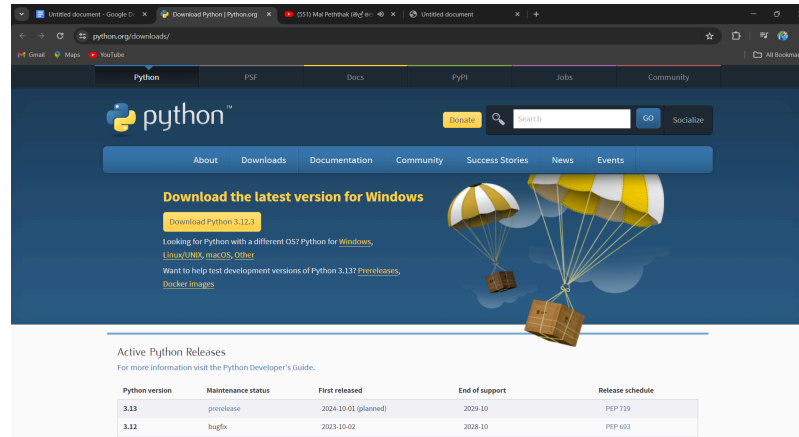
Untitled document - Google D
Download Python | Python.org
(551) Mal Peththak (මල් පෙ
Untitled document

python.org/downloads/

Gmail Maps YouTube All Bookmar

Python PSF Docs PyPI Jobs Community

python™

Donate Search GO Socialize

About Downloads Documentation Community Success Stories News Events

Download the latest version for Windows

Download Python 3.12.3

Looking for Python with a different OS? Python for Windows, Linux/UNIX, macOS, Other

Want to help test development versions of Python 3.13? Prereleases, Docker images

Active Python Releases

For more information visit the Python Developer's Guide.

| Python version | Maintenance status | First released | End of support | Release schedule |
|---|---|---|---|---|
| 3.13 | prerelease | 2024-10-01 (planned) | 2029-10 | PEP 719 |
| 3.12 | bugfix | 2023-10-02 | 2028-10 | PEP 693 |